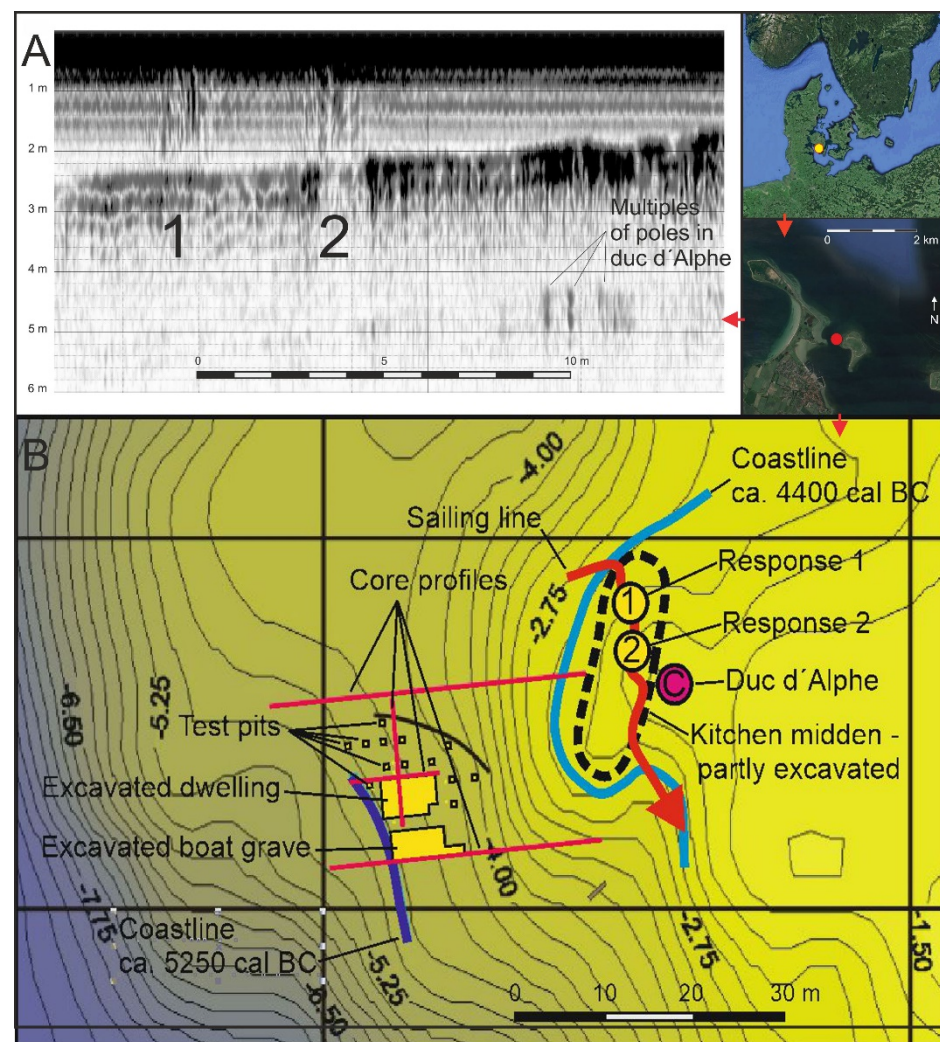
A

1 m
2 m
3 m
4 m
5 m
6 m

1
2

Multiples of poles in duc d´Alphe

0
5
10 m

0
2 km
N

B

-4.00
Coastline ca. 4400 cal BC
Sailing line
Core profiles
Response 1
Response 2
-2.75
1
2
C
Duc d´Alphe
-5.25
-6.50
Test pits
Kitchen midden - partly excavated
Excavated dwelling
Excavated boat grave
-4.00
-7.75
Coastline ca. 5250 cal BC
-6.50
-5.25
-2.75
-1.50
0
10
20
30 m